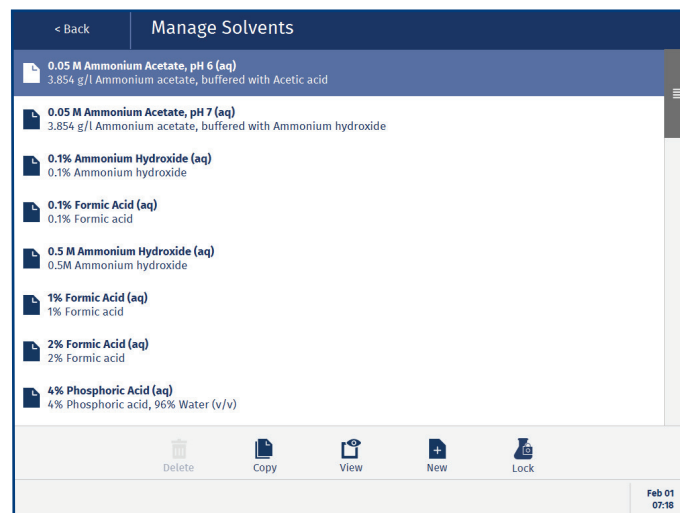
< Back

Manage Solvents

0.05 M Ammonium Acetate, pH 6 (aq)
3.854 g/l Ammonium acetate, buffered with Acetic acid

0.05 M Ammonium Acetate, pH 7 (aq)
3.854 g/l Ammonium acetate, buffered with Ammonium hydroxide

0.1% Ammonium Hydroxide (aq)
0.1% Ammonium hydroxide

0.1% Formic Acid (aq)
0.1% Formic acid

0.5 M Ammonium Hydroxide (aq)
0.5M Ammonium hydroxide

1% Formic Acid (aq)
1% Formic acid

2% Formic Acid (aq)
2% Formic acid

4% Phosphoric Acid (aq)
4% Phosphoric acid, 96% Water (v/v)

Delete Copy View New Lock

Feb 01
07:18